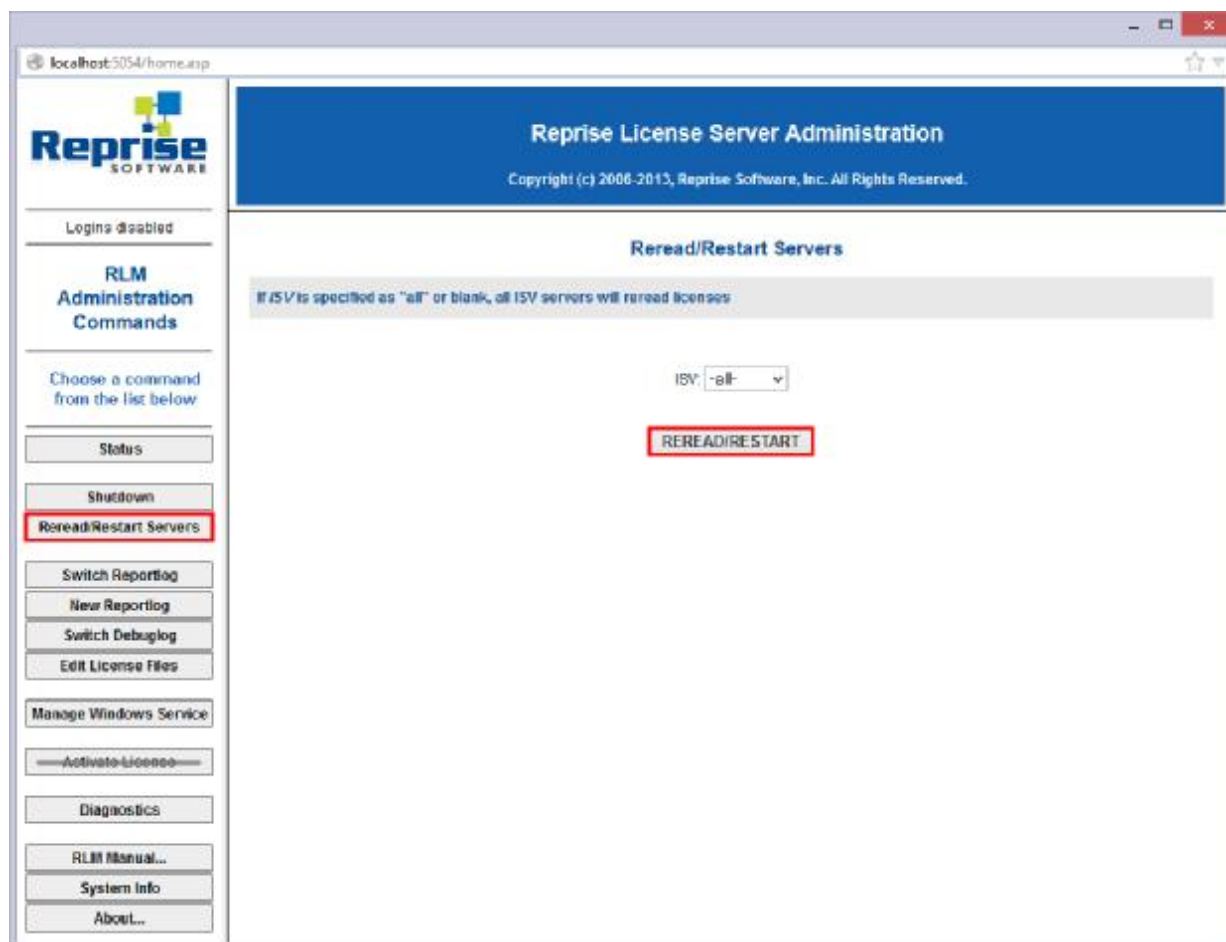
localhost:5054/home.asp

Reprise SOFTWARE

Reprise License Server Administration

Copyright (c) 2006-2013, Reprise Software, Inc. All Rights Reserved.

Logins disabled

RLM Administration Commands

Choose a command from the list below

Status

Shutdown

Reread/Restart Servers

Switch Reportlog

New Reportlog

Switch Debuglog

Edit License Files

Manage Windows Service

Activate License

Diagnostics

RLM Manual...

System Info

About...

Reread/Restart Servers

If ISV is specified as "all" or blank, all ISV servers will reread licenses

ISV: -all-

REREAD/RESTART